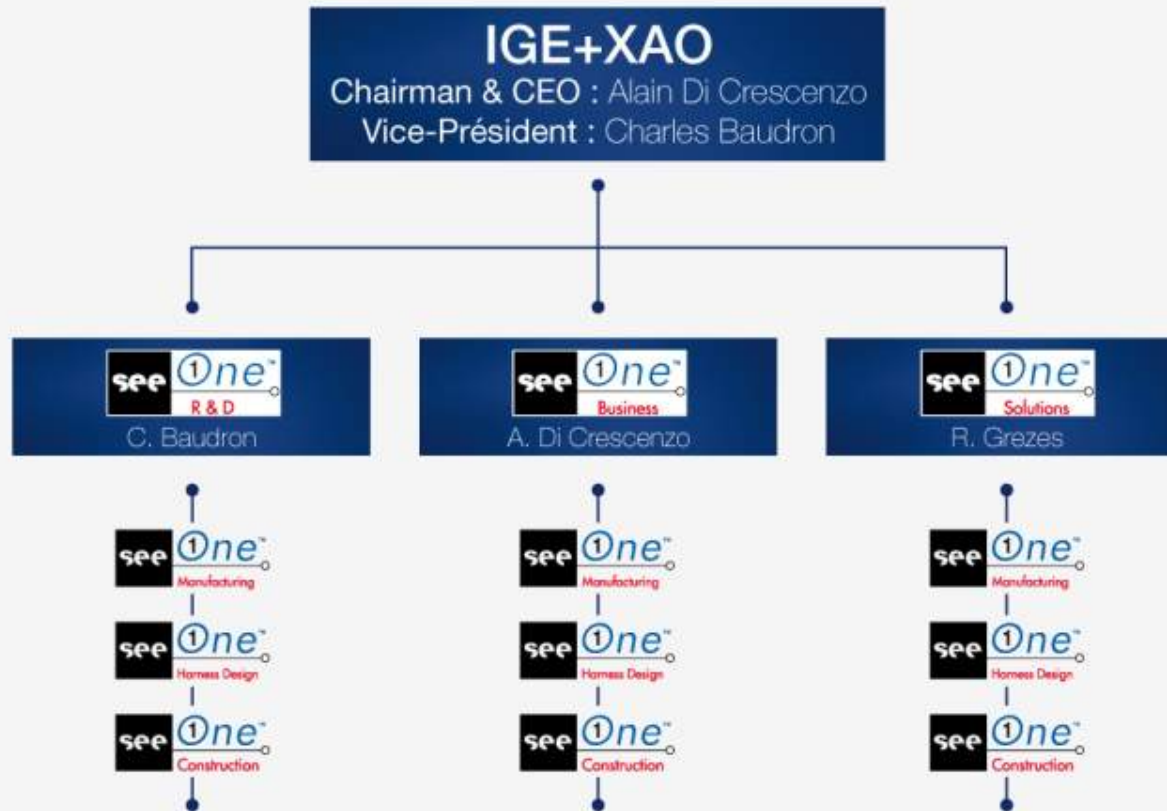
IGE+XAO
Chairman & CEO : Alain Di Crescenzo
Vice-Président : Charles Baudron

see One™
R & D
C. Baudron

see One™
Business
A. Di Crescenzo

see One™
Solutions
R. Grezes

see One™
Manufacturing

see One™
Harness Design

see One™
Construction

see One™
Manufacturing

see One™
Harness Design

see One™
Construction

see One™
Manufacturing

see One™
Harness Design

see One™
Construction